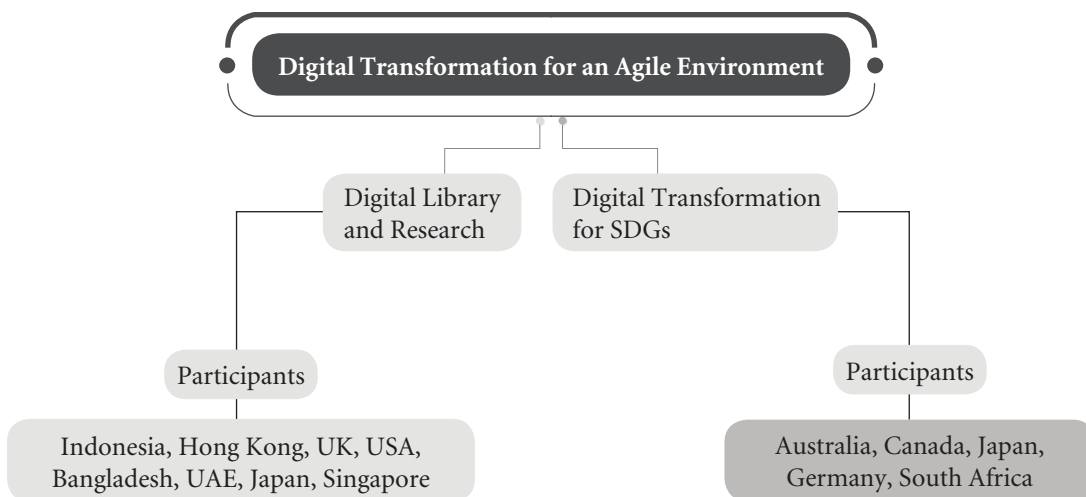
Digital Transformation for an Agile Environment

Digital Library and Research

Digital Transformation for SDGs

Participants

Participants

Indonesia, Hong Kong, UK, USA, Bangladesh, UAE, Japan, Singapore

Australia, Canada, Japan, Germany, South Africa